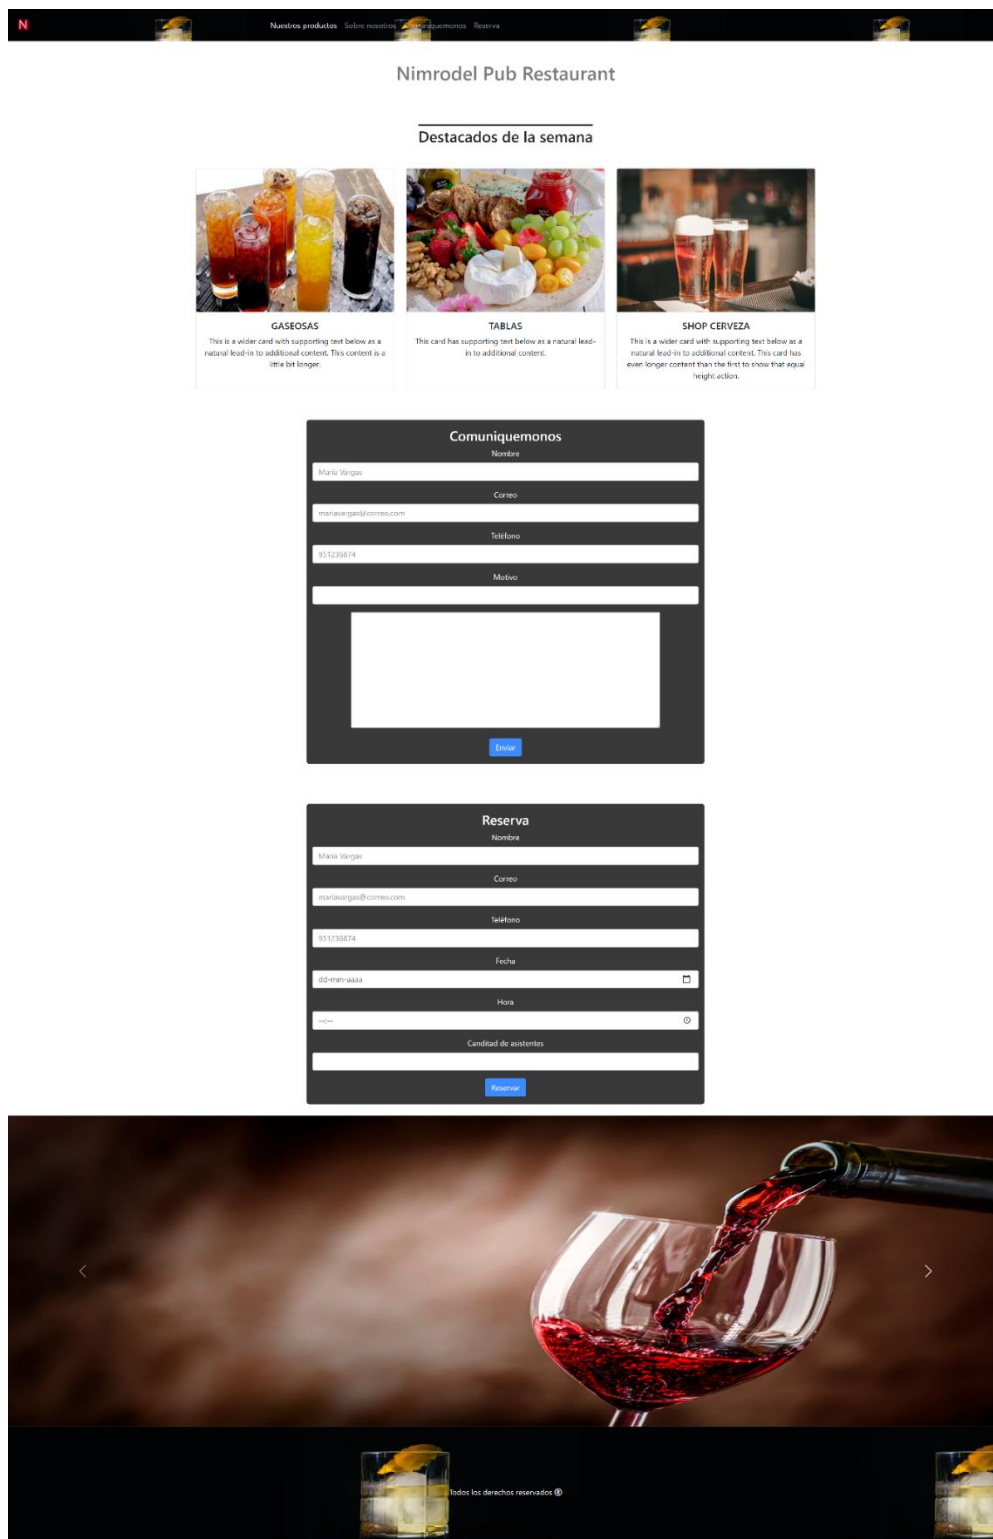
N

Nuestros productos Sobre nosotros Comuniquemonos Reserva

Nimrodel Pub Restaurant

Destacados de la semana

GASEOSAS

This is a wider card with supporting text below as a natural lead-in to additional content. This content is a little bit longer.

TABLAS

This card has supporting text below as a natural lead-in to additional content.

SHOP CERVEZA

This is a wider card with supporting text below as a natural lead-in to additional content. This card has even longer content than the first to show that equal height action.

Comuniquemonos

Nombre

Maria Vargas

Correo

mariavargas@correo.com

Teléfono

951236874

Motivo

Enviar

Reserva

Nombre

Maria Vargas

Correo

mariavargas@correo.com

Teléfono

951236874

Fecha

dd-mm-aaaa

Hora

--:--

Canditad de asistentes

Reservar

Todos los derechos reservados ®